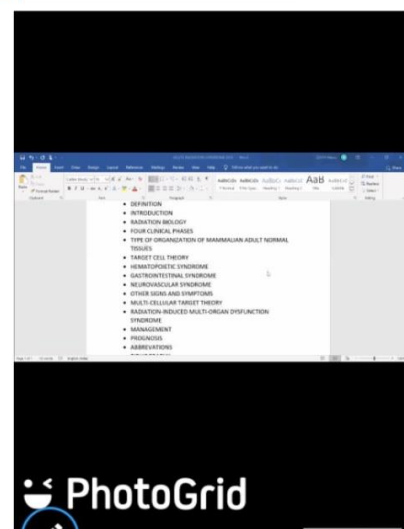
DEFINITION
INTRODUCTION
RADIATION BIOLOGY
FOUR CLINICAL PHASES
TYPE OF ORGANIZATION OF MAMMALIAN ADULT NORMAL TISSUES
TARGET CELL THEORY
HEMATOPOIETIC SYNDROME
GASTROINTESTINAL SYNDROME
NEUROVASCULAR SYNDROME
OTHER SIGNS AND SYMPTOMS
MULTI-CELLULAR TARGET THEORY
RADIATION-INDUCED MULTI-ORGAN DYSFUNCTION SYNDROME
MANAGEMENT
PROGNOSIS
ABBREVATIONS

PhotoGrid